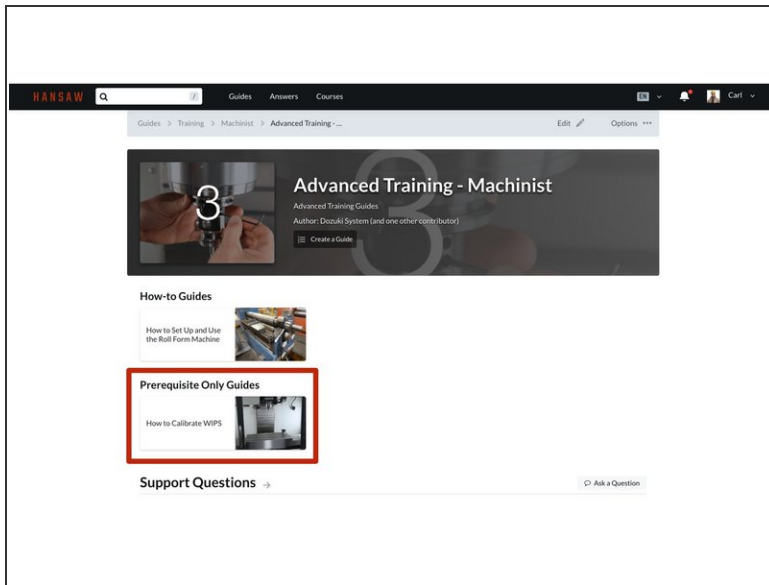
HANSAW

/

Guides Answers Courses

EN

Carl

Guides > Training > Machinist > Advanced Training - ...

Edit

Options •••

3

Advanced Training - Machinist

Advanced Training Guides

Author: Dozuki System (and one other contributor)

Create a Guide

How-to Guides

How to Set Up and Use the Roll Form Machine

Prerequisite Only Guides

How to Calibrate WIPS

Support Questions →

Ask a Question